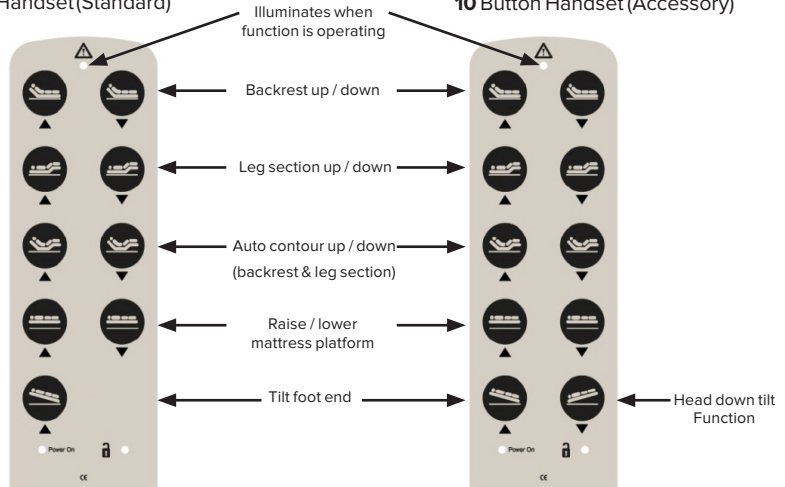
Handset (Standard)

Illuminates when function is operating

10 Button Handset (Accessory)

Backrest up / down

Leg section up / down

Auto contour up / down
(backrest & leg section)

Raise / lower mattress platform

Tilt foot end

Head down tilt Function

Power On

CE

Power On

CE